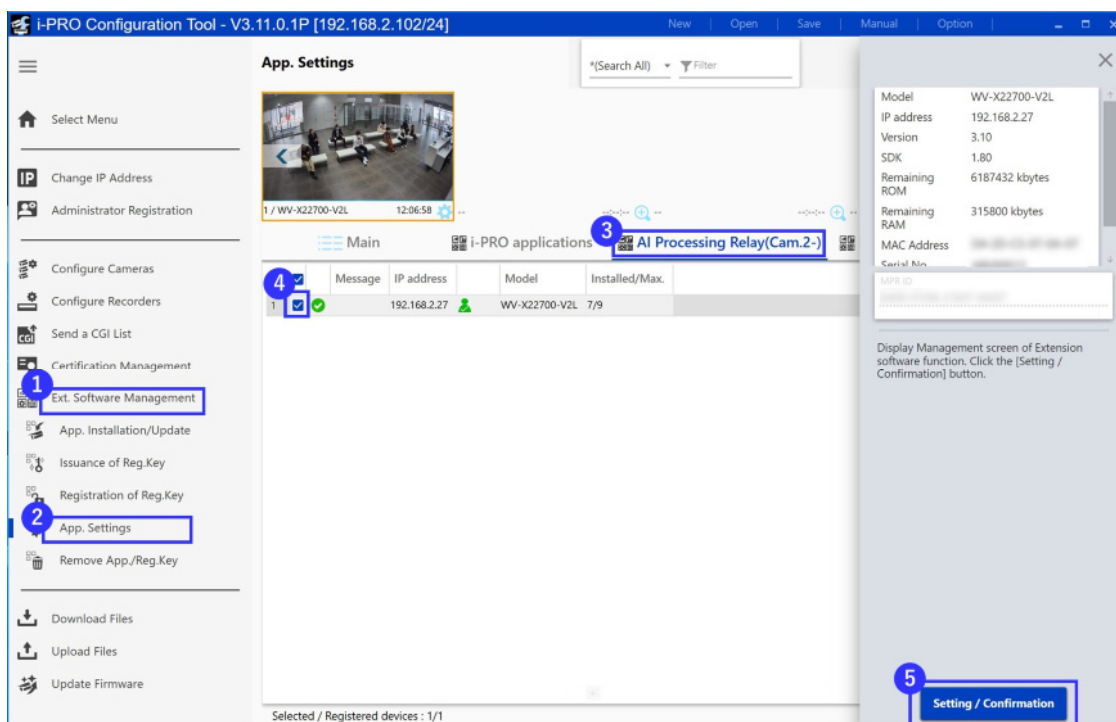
i-PRO Configuration Tool - V3.11.0.1P [192.168.2.102/24]

New | Open | Save | Manual | Option

App. Settings

*(Search All) Filter

Select Menu

Change IP Address
Administrator Registration

Configure Cameras
Configure Recorders
Send a CGI List
Certification Management
1 Ext. Software Management
App. Installation/Update
Issuance of Reg.Key
Registration of Reg.Key
2 App. Settings
Remove App./Reg.Key

Download Files
Upload Files
Update Firmware

1 / WV-X22700-V2L 12:06:58

Main i-PRO applications 3 AI Processing Relay(Cam.2-)

| 4 | Message | IP address | | Model | Installed/Max. |
|---|---|---|---|---|---|
| 1 | | 192.168.2.27 | | WV-X22700-V2L | 7/9 |

Selected / Registered devices : 1/1

| Model | WV-X22700-V2L |
|---|---|
| IP address | 192.168.2.27 |
| Version | 3.10 |
| SDK | 1.80 |
| Remaining ROM | 6187432 kbytes |
| Remaining RAM | 315800 kbytes |
| MAC Address | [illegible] |
| Serial No. | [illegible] |

MPR ID
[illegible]

Display Management screen of Extension software function. Click the [Setting / Confirmation] button.

5 Setting / Confirmation